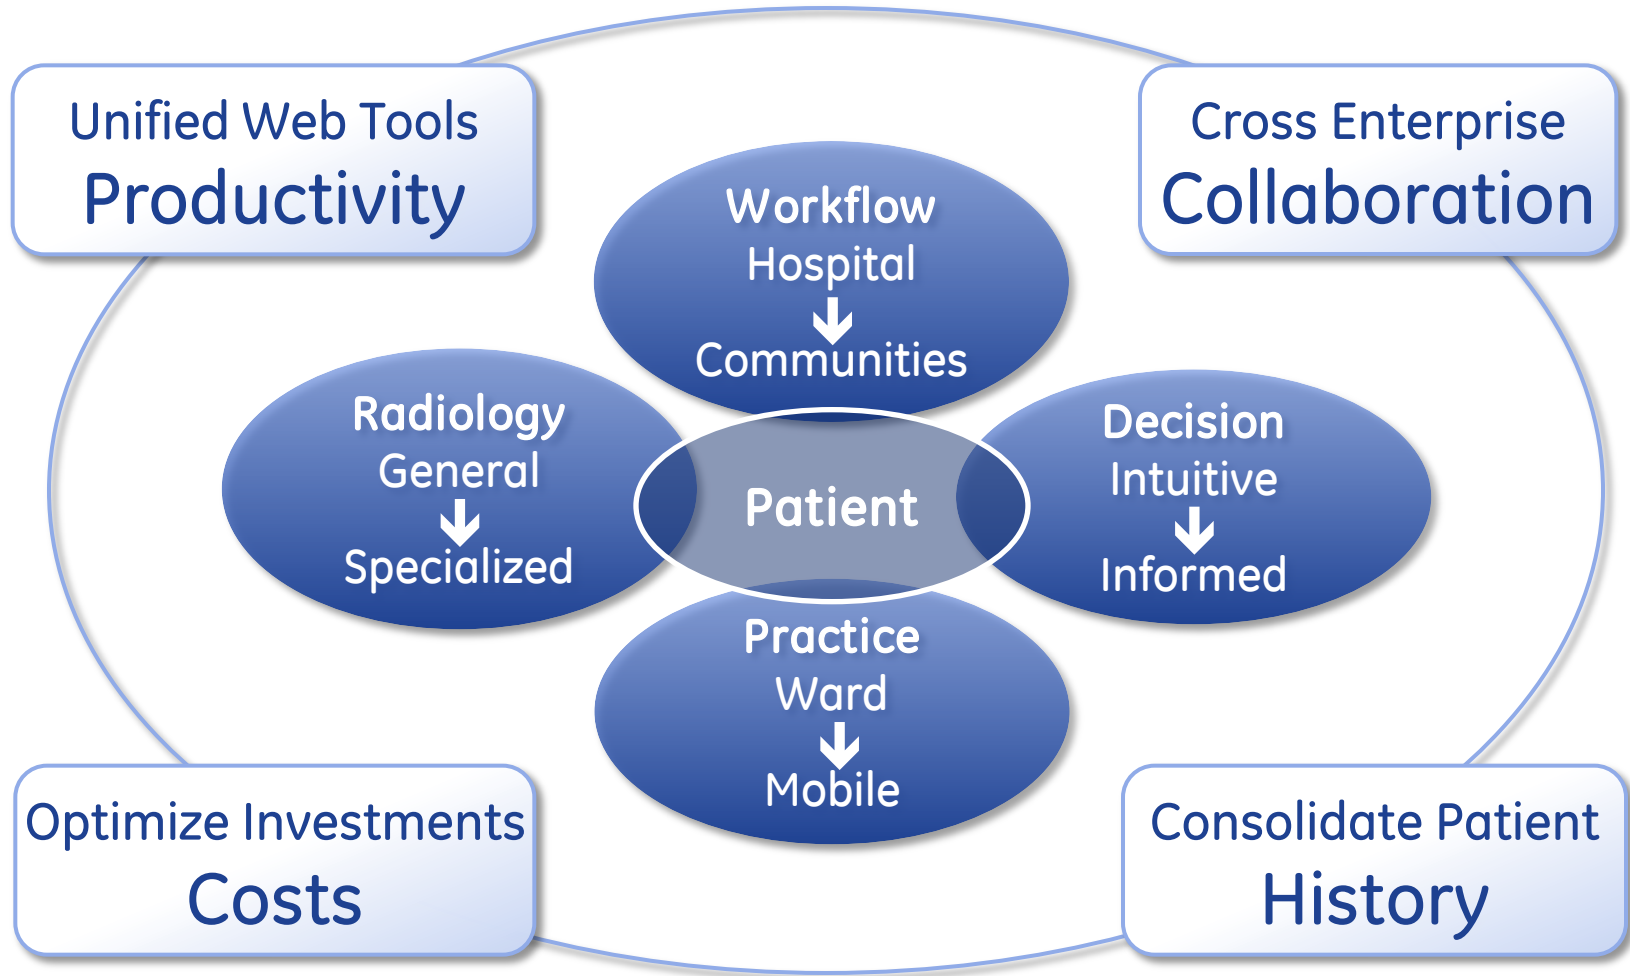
Unified Web Tools
Productivity

Cross Enterprise
Collaboration

Workflow
Hospital
↓
Communities

Radiology
General
↓
Specialized

Patient

Decision
Intuitive
↓
Informed

Practice
Ward
↓
Mobile

Optimize Investments
Costs

Consolidate Patient
History